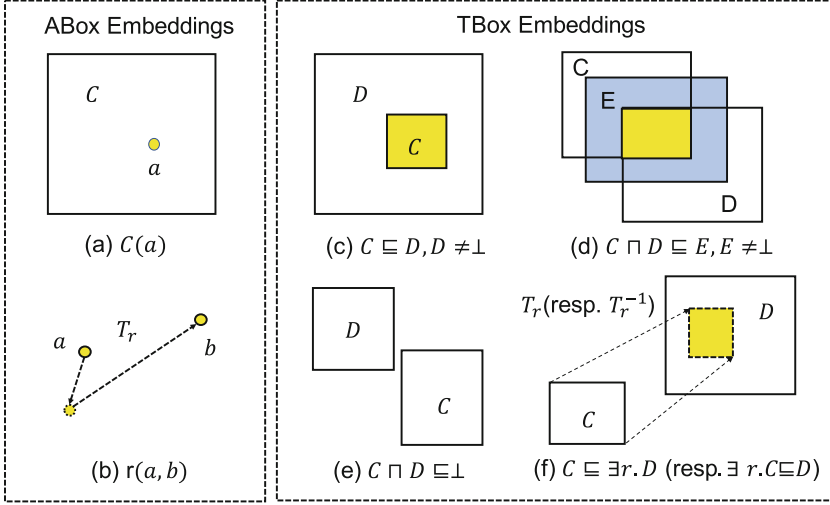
ABox Embeddings

$C$

$a$

(a) $C(a)$

$a$

$T_r$

$b$

(b) r$(a, b)$

TBox Embeddings

$D$

$C$

(c) $C \sqsubseteq D, D \neq \perp$

C

E

D

(d) $C \sqcap D \sqsubseteq E, E \neq \perp$

$D$

$C$

(e) $C \sqcap D \sqsubseteq \perp$

$T_r$(resp. $T_r^{-1}$)

$D$

$C$

(f) $C \sqsubseteq \exists r.D$ (resp. $\exists r.C \sqsubseteq D$)